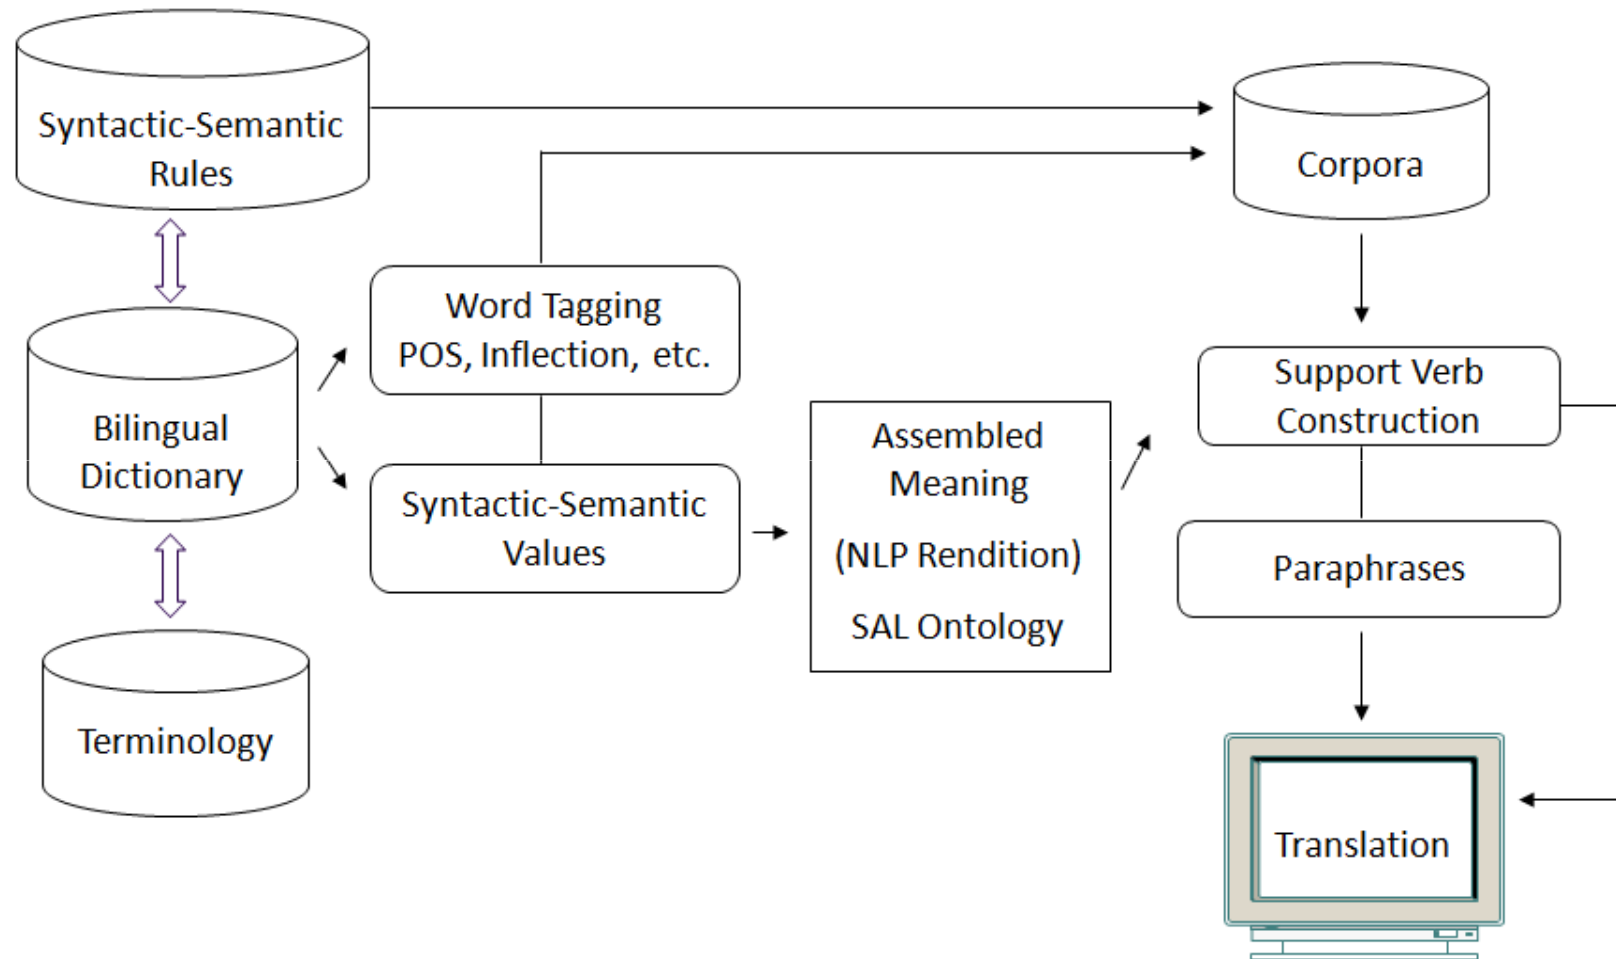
Syntactic-Semantic Rules

Corpora

Word Tagging POS, Inflection, etc.

Bilingual Dictionary

Support Verb Construction

Assembled Meaning

(NLP Rendition)

SAL Ontology

Syntactic-Semantic Values

Paraphrases

Terminology

Translation